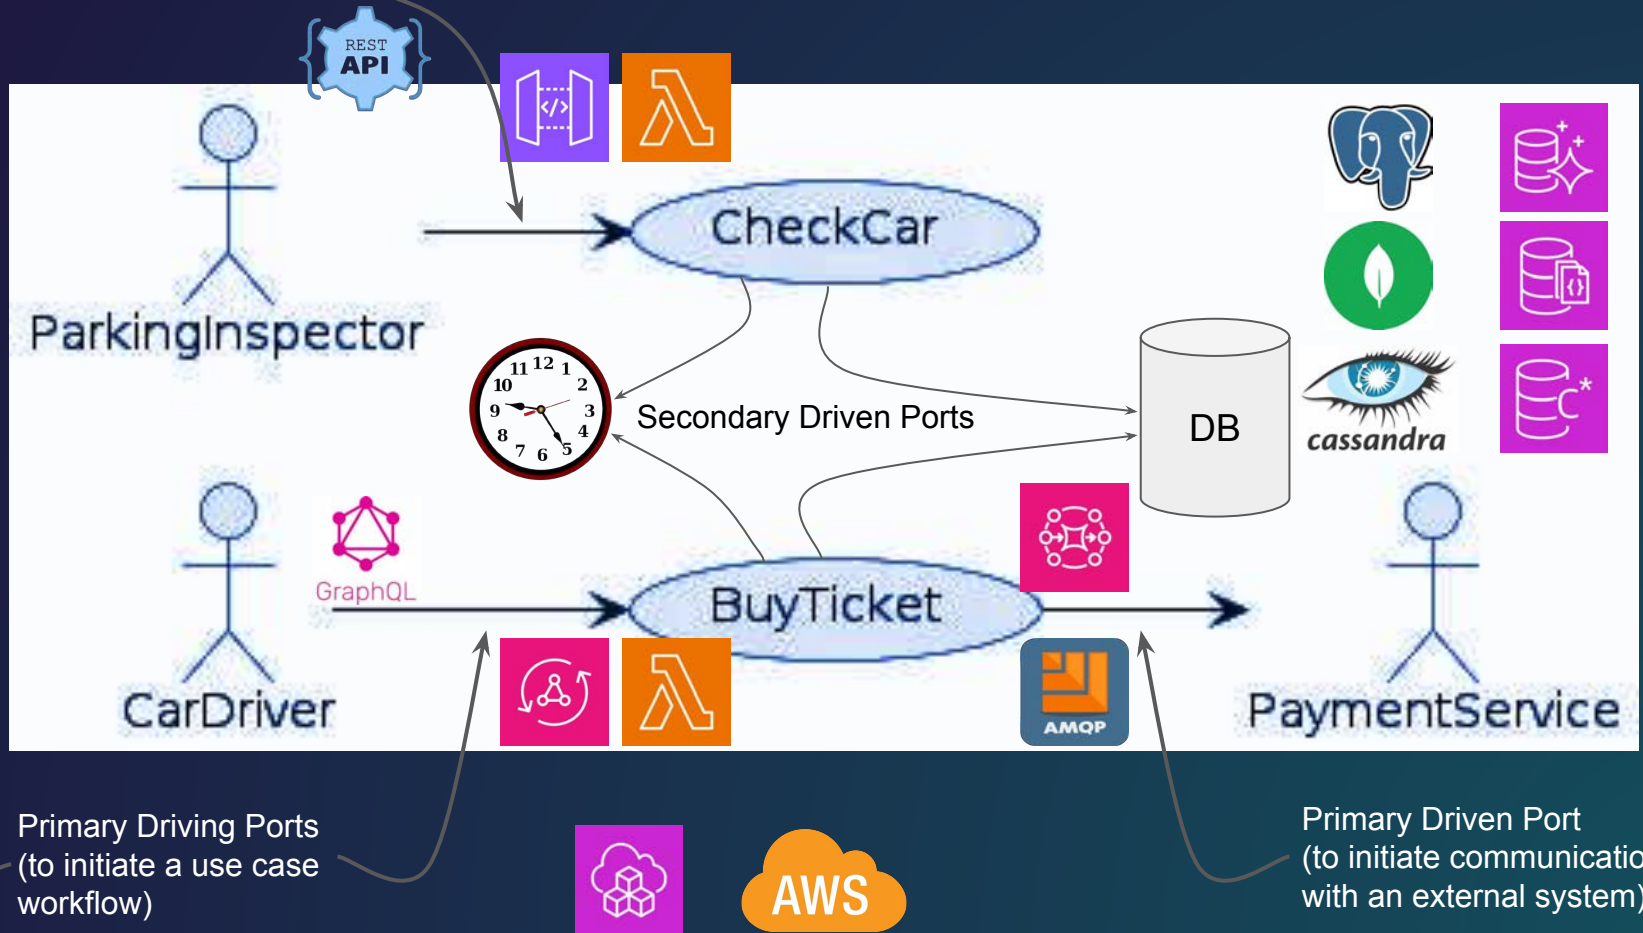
REST API

CheckCar

ParkingInspector

11 12 1 10 2 9 3 8 4 7 6 5

Secondary Driven Ports

DB

cassandra

GraphQL

BuyTicket

CarDriver

AMQP

PaymentService

Primary Driving Ports (to initiate a use case workflow)

AWS

Primary Driven Port (to initiate communicatio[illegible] with an external system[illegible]